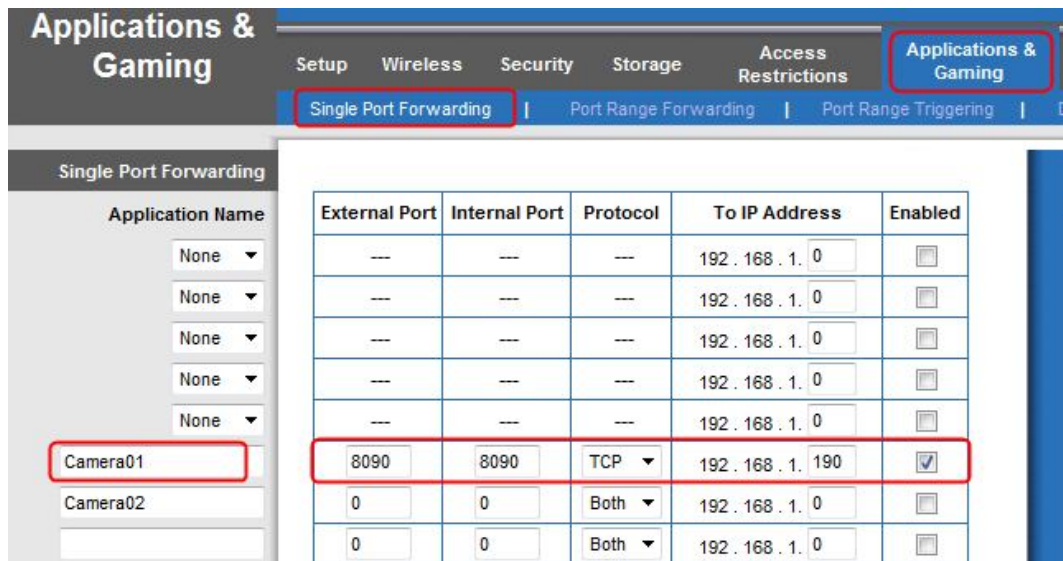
Applications & Gaming

Setup | Wireless | Security | Storage | Access Restrictions | Applications & Gaming

Single Port Forwarding | Port Range Forwarding | Port Range Triggering |

Single Port Forwarding

| Application Name | External Port | Internal Port | Protocol | To IP Address | Enabled |
|---|---|---|---|---|---|
| None | --- | --- | --- | 192 . 168 . 1. 0 | |
| None | --- | --- | --- | 192 . 168 . 1. 0 | |
| None | --- | --- | --- | 192 . 168 . 1. 0 | |
| None | --- | --- | --- | 192 . 168 . 1. 0 | |
| None | --- | --- | --- | 192 . 168 . 1. 0 | |
| Camera01 | 8090 | 8090 | TCP | 192 . 168 . 1. 190 | ✓ |
| Camera02 | 0 | 0 | Both | 192 . 168 . 1. 0 | |
| | 0 | 0 | Both | 192 . 168 . 1. 0 | |